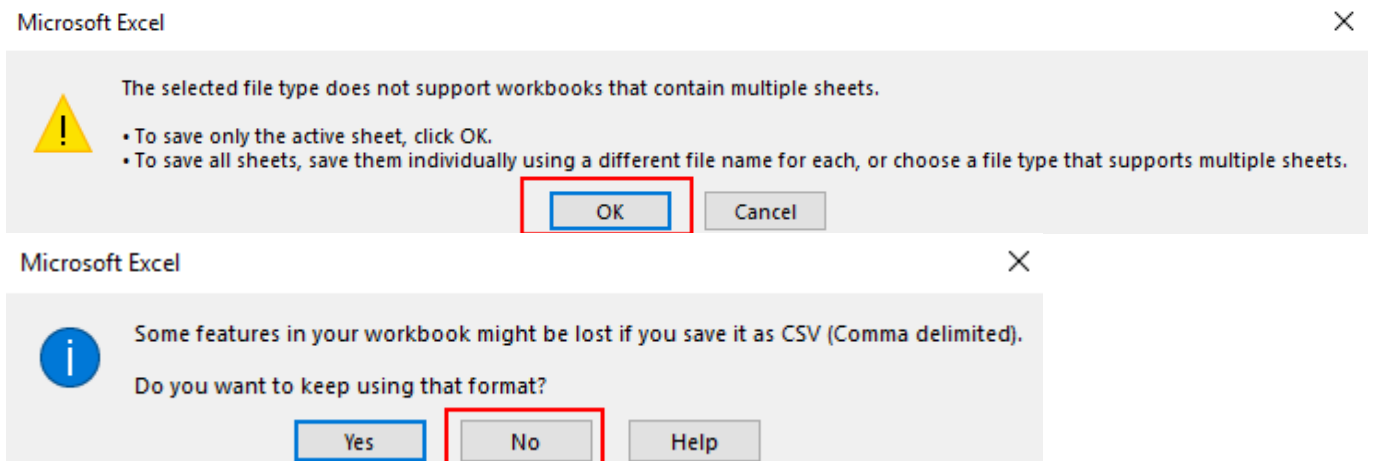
Microsoft Excel

The selected file type does not support workbooks that contain multiple sheets.

• To save only the active sheet, click OK.
• To save all sheets, save them individually using a different file name for each, or choose a file type that supports multiple sheets.

OK Cancel

Microsoft Excel

Some features in your workbook might be lost if you save it as CSV (Comma delimited).

Do you want to keep using that format?

Yes No Help